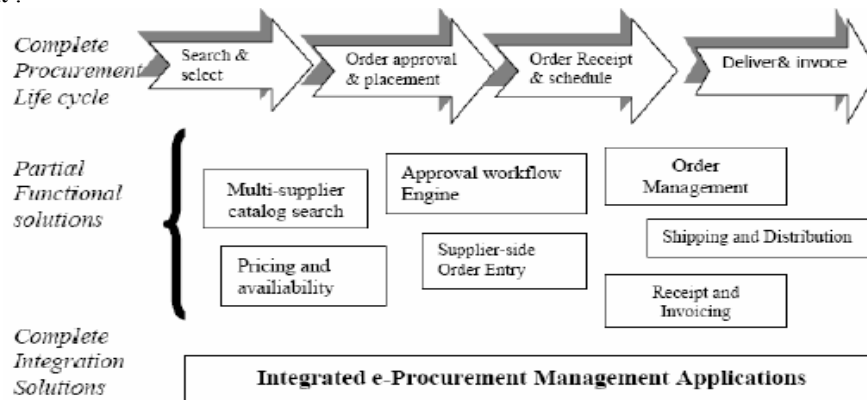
Complete Procurement Life cycle

Search & select

Order approval & placement

Order Receipt & schedule

Deliver& invoce

Partial Functional solutions

Multi-supplier catalog search

Approval workflow Engine

Order Management

Shipping and Distribution

Pricing and availiability

Supplier-side Order Entry

Receipt and Invoicing

Complete Integration Solutions

Integrated e-Procurement Management Applications